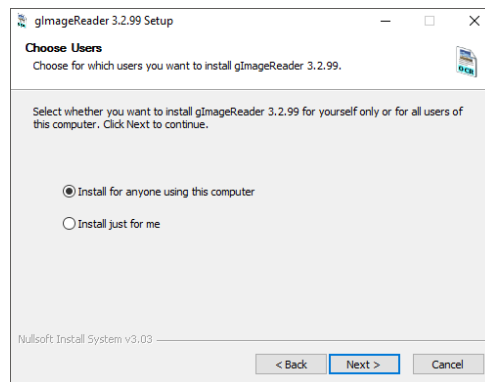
gImageReader 3.2.99 Setup

Choose Users
Choose for which users you want to install gImageReader 3.2.99.

OCR

Select whether you want to install gImageReader 3.2.99 for yourself only or for all users of this computer. Click Next to continue.

Install for anyone using this computer

Install just for me

Nullsoft Install System v3.03

< Back
Next >
Cancel